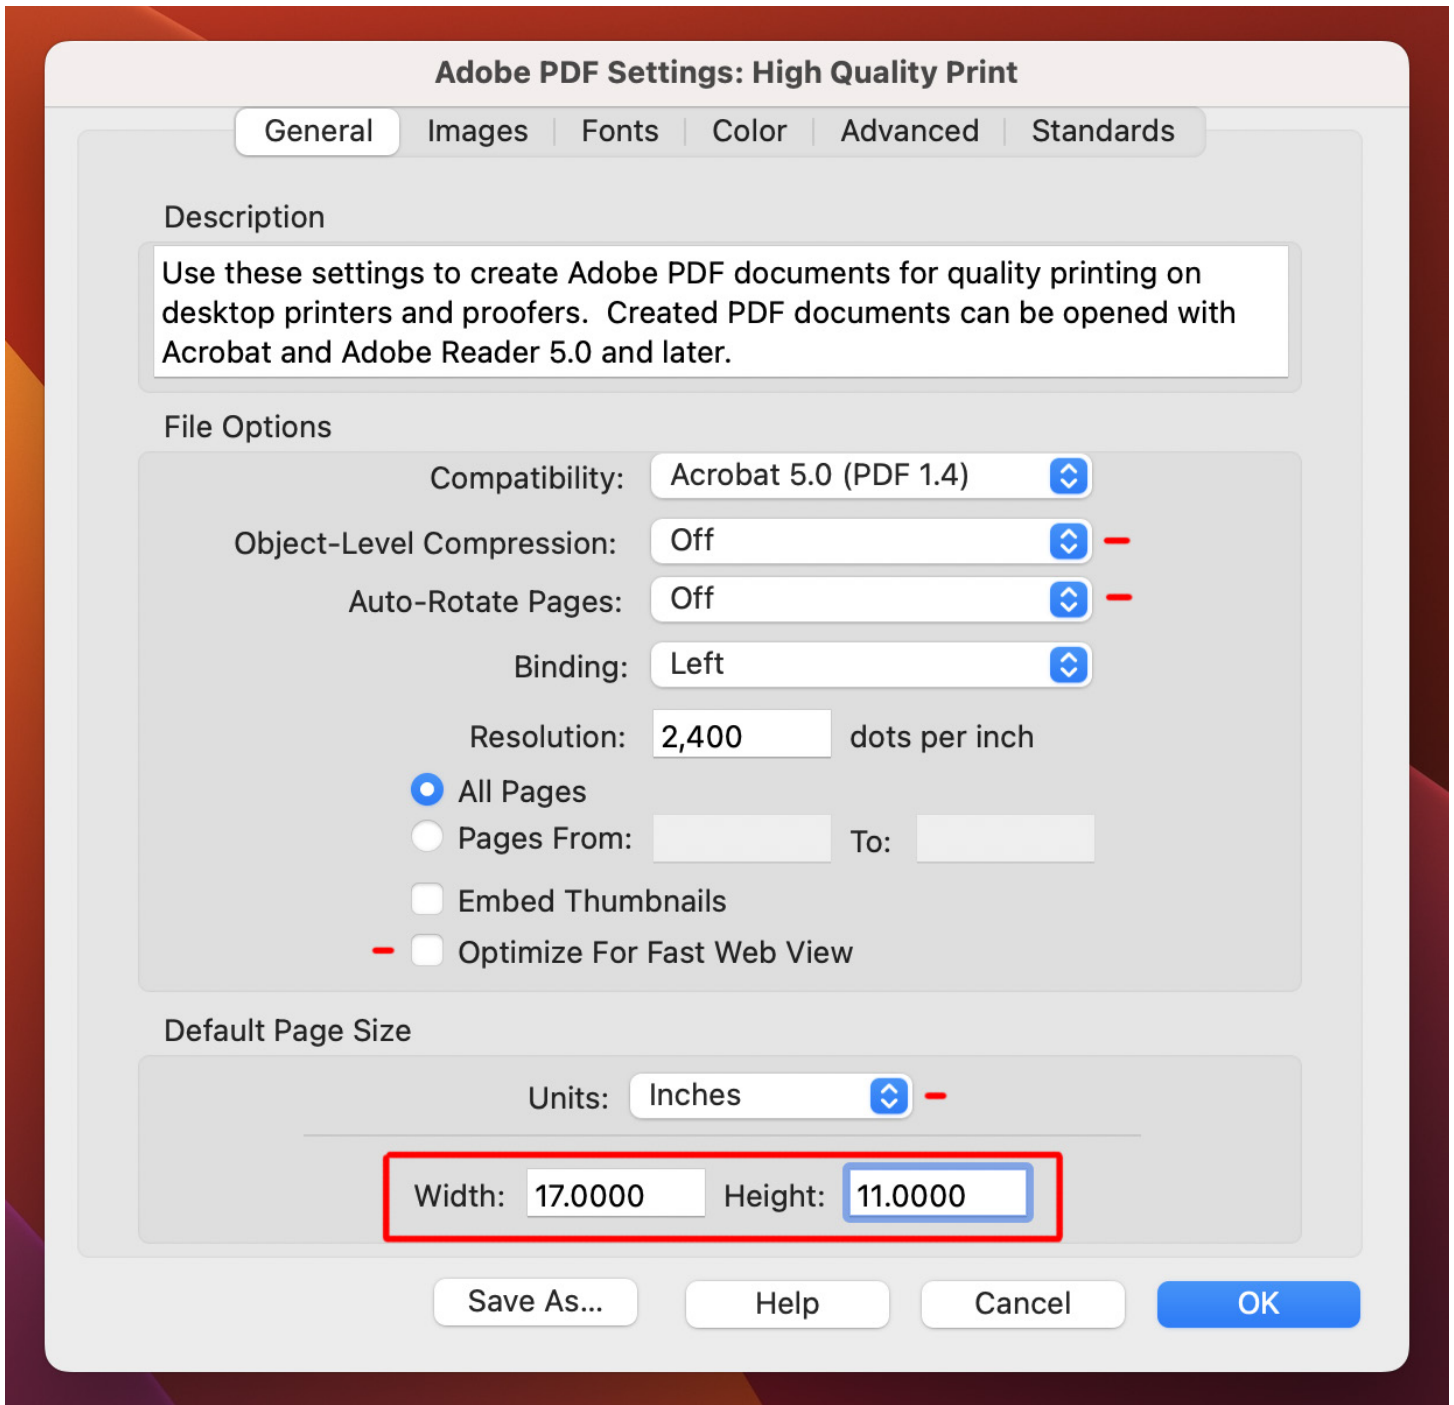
Adobe PDF Settings: High Quality Print

General | Images | Fonts | Color | Advanced | Standards

Description

Use these settings to create Adobe PDF documents for quality printing on desktop printers and proofers. Created PDF documents can be opened with Acrobat and Adobe Reader 5.0 and later.

File Options

Compatibility: Acrobat 5.0 (PDF 1.4)

Object-Level Compression: Off

Auto-Rotate Pages: Off

Binding: Left

Resolution: 2,400 dots per inch

All Pages

Pages From: To:

Embed Thumbnails

Optimize For Fast Web View

Default Page Size

Units: Inches

Width: 17.0000 Height: 11.0000

Save As... Help Cancel OK